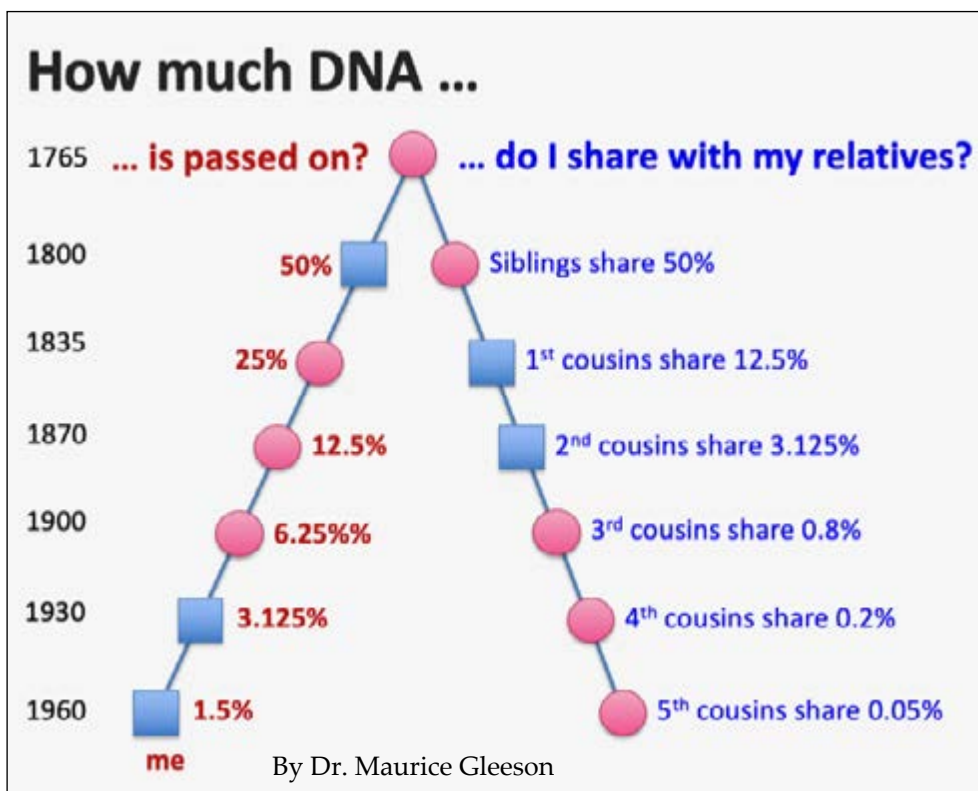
How much DNA ...

1765 ... is passed on? ... do I share with my relatives?

1800 50% Siblings share 50%

1835 25% 1$^{st}$ cousins share 12.5%

1870 12.5% 2$^{nd}$ cousins share 3.125%

1900 6.25%% 3$^{rd}$ cousins share 0.8%

1930 3.125% 4$^{th}$ cousins share 0.2%

1960 1.5% 5$^{th}$ cousins share 0.05%

me

By Dr. Maurice Gleeson